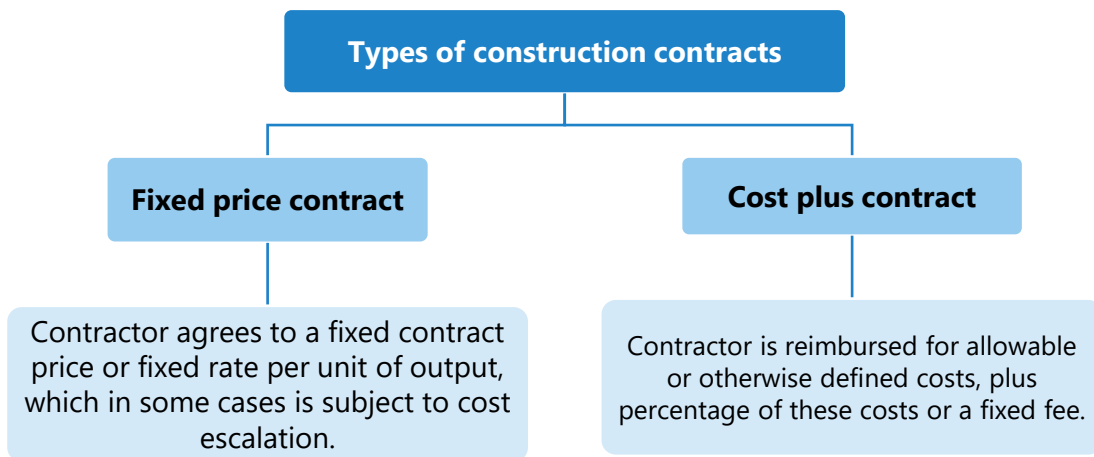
Types of construction contracts

Fixed price contract

Contractor agrees to a fixed contract price or fixed rate per unit of output, which in some cases is subject to cost escalation.

Cost plus contract

Contractor is reimbursed for allowable or otherwise defined costs, plus percentage of these costs or a fixed fee.